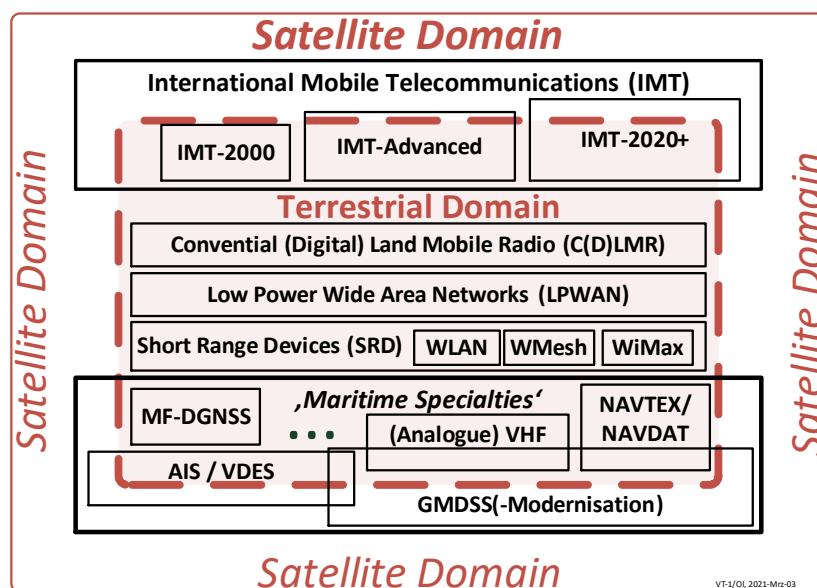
Satellite Domain

International Mobile Telecommunications (IMT)

IMT-2000

IMT-Advanced

IMT-2020+

Satellite Domain

Terrestrial Domain

Satellite Domain

Convential (Digital) Land Mobile Radio (C(D)LMR)

Low Power Wide Area Networks (LPWAN)

Short Range Devices (SRD)

WLAN

WMesh

WiMax

MF-DGNSS

‚Maritime Specialties‘

NAVTEX/ NAVDAT

• • •

(Analogue) VHF

AIS / VDES

GMDSS(-Modernisation)

Satellite Domain

VT-1/OI, 2021-Mrz-03